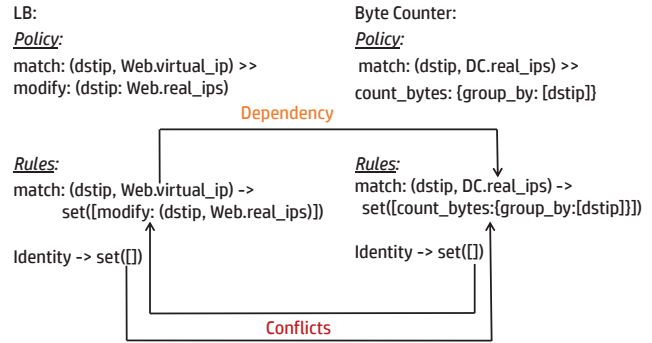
LB:

Policy:

match: (dstip, Web.virtual_ip) >>
modify: (dstip: Web.real_ips)

Rules:

match: (dstip, Web.virtual_ip) ->
set([modify: (dstip, Web.real_ips)])

Identity -> set([])

Byte Counter:

Policy:

match: (dstip, DC.real_ips) >>
count_bytes: {group_by: [dstip]}

Rules:

match: (dstip, DC.real_ips) ->
set([count_bytes:{group_by:[dstip]}])

Identity -> set([])

Dependency

Conflicts